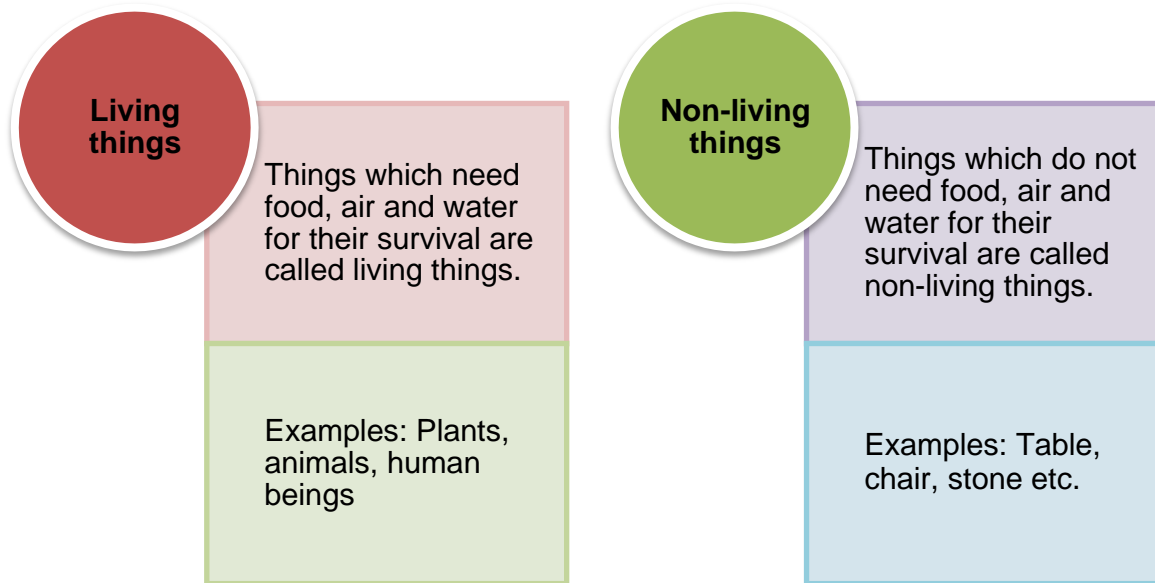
Living things

Things which need food, air and water for their survival are called living things.

Examples: Plants, animals, human beings

Non-living things

Things which do not need food, air and water for their survival are called non-living things.

Examples: Table, chair, stone etc.